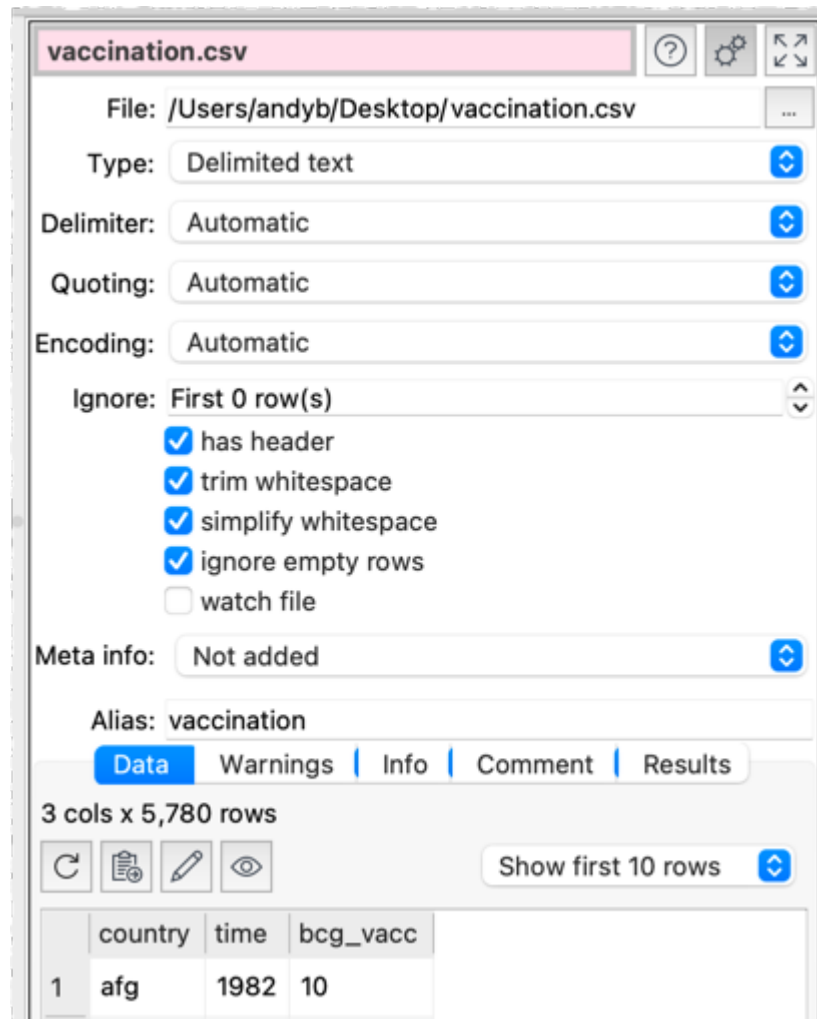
vaccination.csv

File: /Users/andyb/Desktop/vaccination.csv ...

Type: Delimited text

Delimiter: Automatic

Quoting: Automatic

Encoding: Automatic

Ignore: First 0 row(s)

has header
trim whitespace
simplify whitespace
ignore empty rows
watch file

Meta info: Not added

Alias: vaccination

Data | Warnings | Info | Comment | Results

3 cols x 5,780 rows

Show first 10 rows

| | country | time | bcg_vacc |
|---|---|---|---|
| 1 | afg | 1982 | 10 |